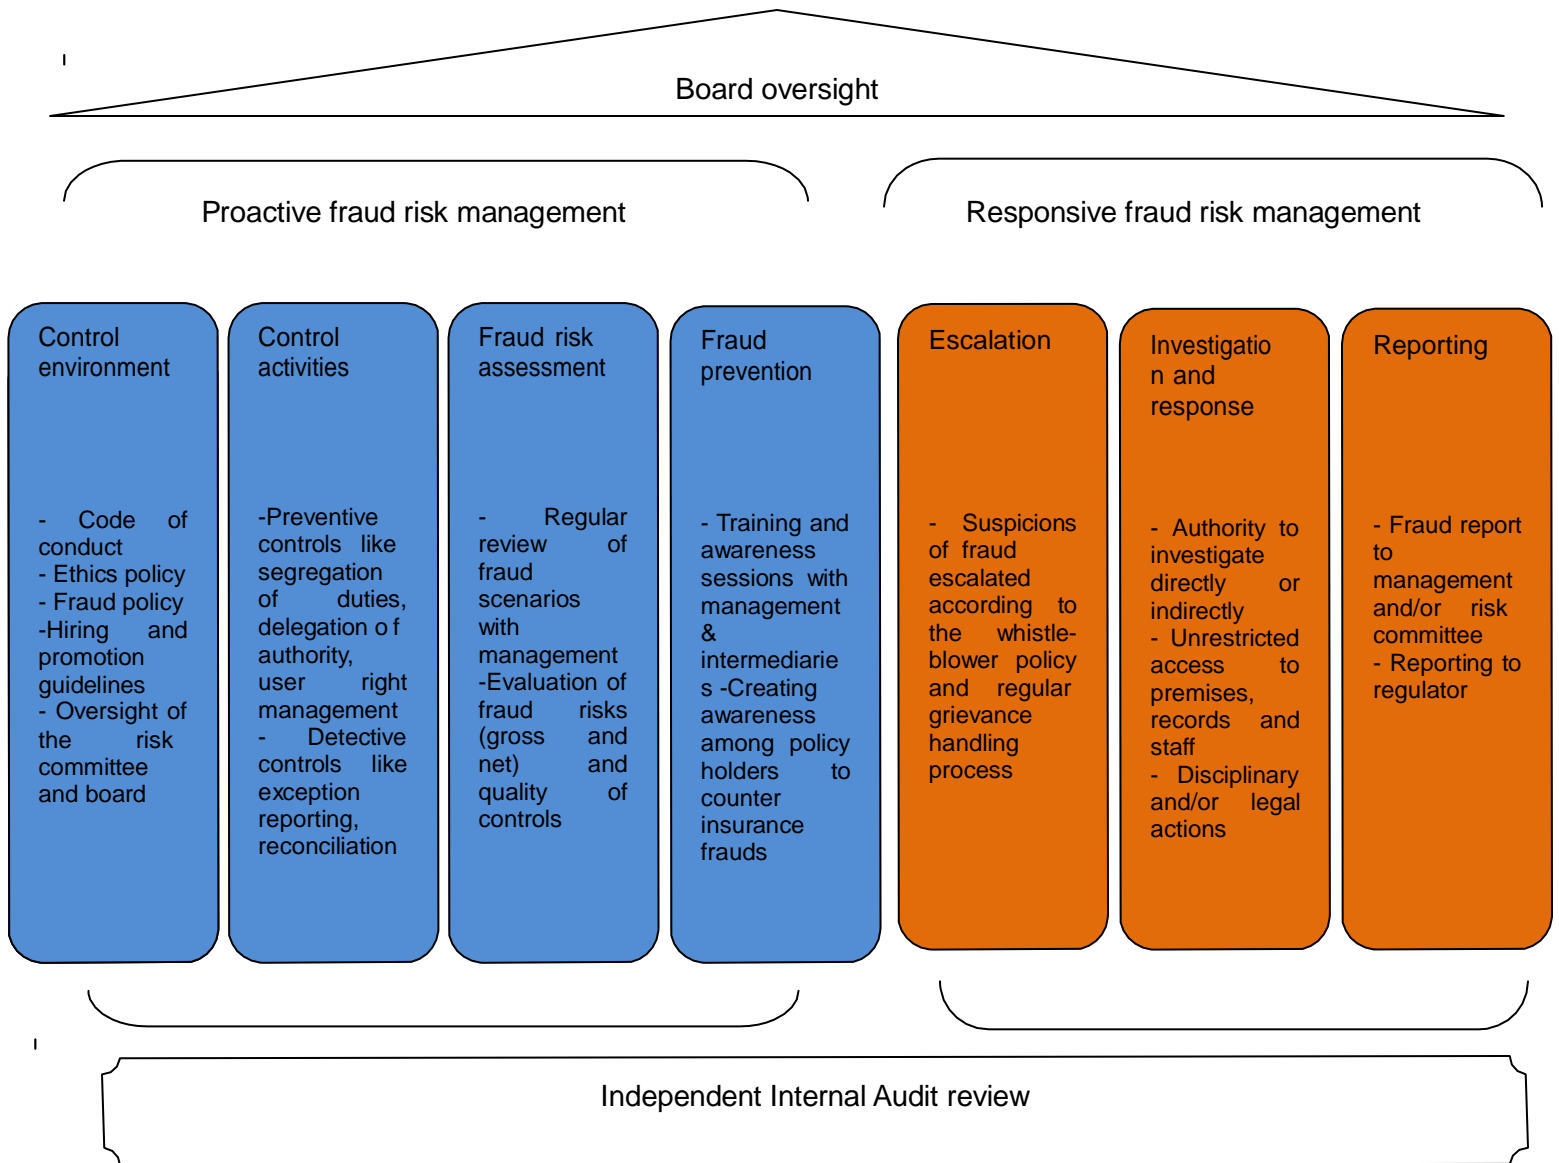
Board oversight

Proactive fraud risk management

Responsive fraud risk management

Control environment

- Code of conduct
- Ethics policy
- Fraud policy
-Hiring and promotion guidelines
- Oversight of the risk committee and board

Control activities

-Preventive controls like segregation of duties, delegation o f authority, user right management
- Detective controls like exception reporting, reconciliation

Fraud risk assessment

- Regular review of fraud scenarios with management
-Evaluation of fraud risks (gross and net) and quality of controls

Fraud prevention

- Training and awareness sessions with management & intermediaries -Creating awareness among policy holders to counter insurance frauds

Escalation

- Suspicions of fraud escalated according to the whistle-blower policy and regular grievance handling process

Investigation and response

- Authority to investigate directly or indirectly
- Unrestricted access to premises, records and staff
- Disciplinary and/or legal actions

Reporting

- Fraud report to management and/or risk committee
- Reporting to regulator

Independent Internal Audit review